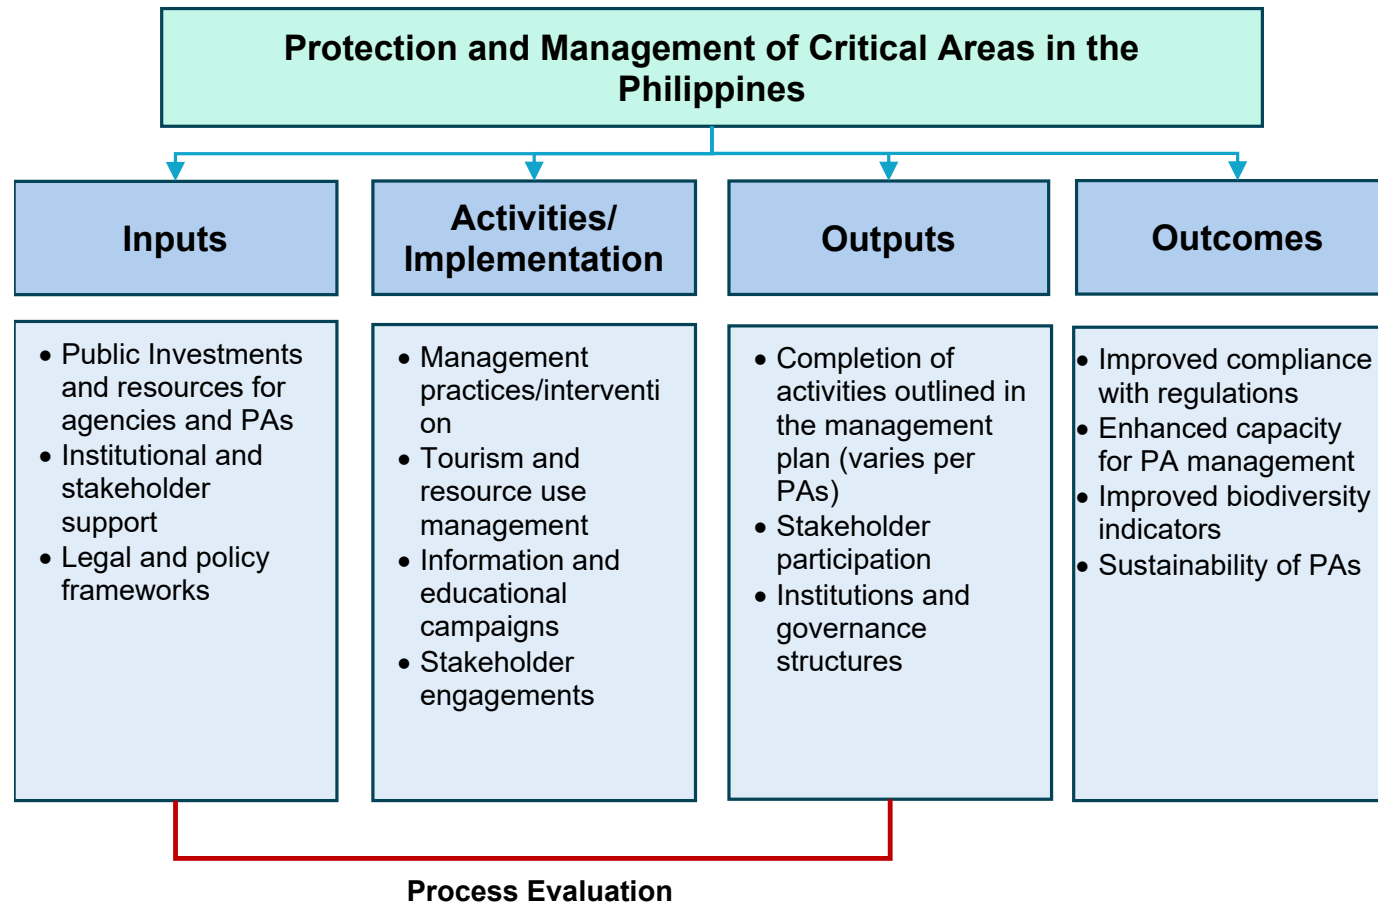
Protection and Management of Critical Areas in the Philippines

Inputs

Activities/ Implementation

Outputs

Outcomes

- Public Investments and resources for agencies and PAs
- Institutional and stakeholder support
- Legal and policy frameworks

- Management practices/intervention
- Tourism and resource use management
- Information and educational campaigns
- Stakeholder engagements

- Completion of activities outlined in the management plan (varies per PAs)
- Stakeholder participation
- Institutions and governance structures

- Improved compliance with regulations
- Enhanced capacity for PA management
- Improved biodiversity indicators
- Sustainability of PAs

Process Evaluation